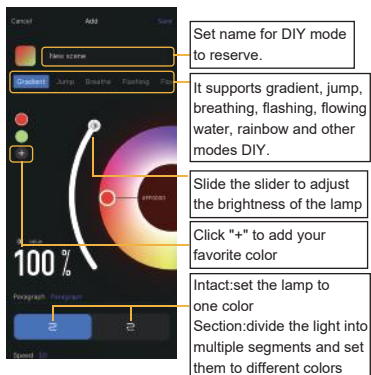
Cancel
Add
Save
New scene
Gradient
Jump
Breathe
Flashing
Flo
+
100%
Paragraph
Speed

Set name for DIY mode to reserve.

It supports gradient, jump, breathing, flashing, flowing water, rainbow and other modes DIY.

Slide the slider to adjust the brightness of the lamp

Click "+" to add your favorite color

Intact:set the lamp to one color
Section:divide the light into multiple segments and set them to different colors